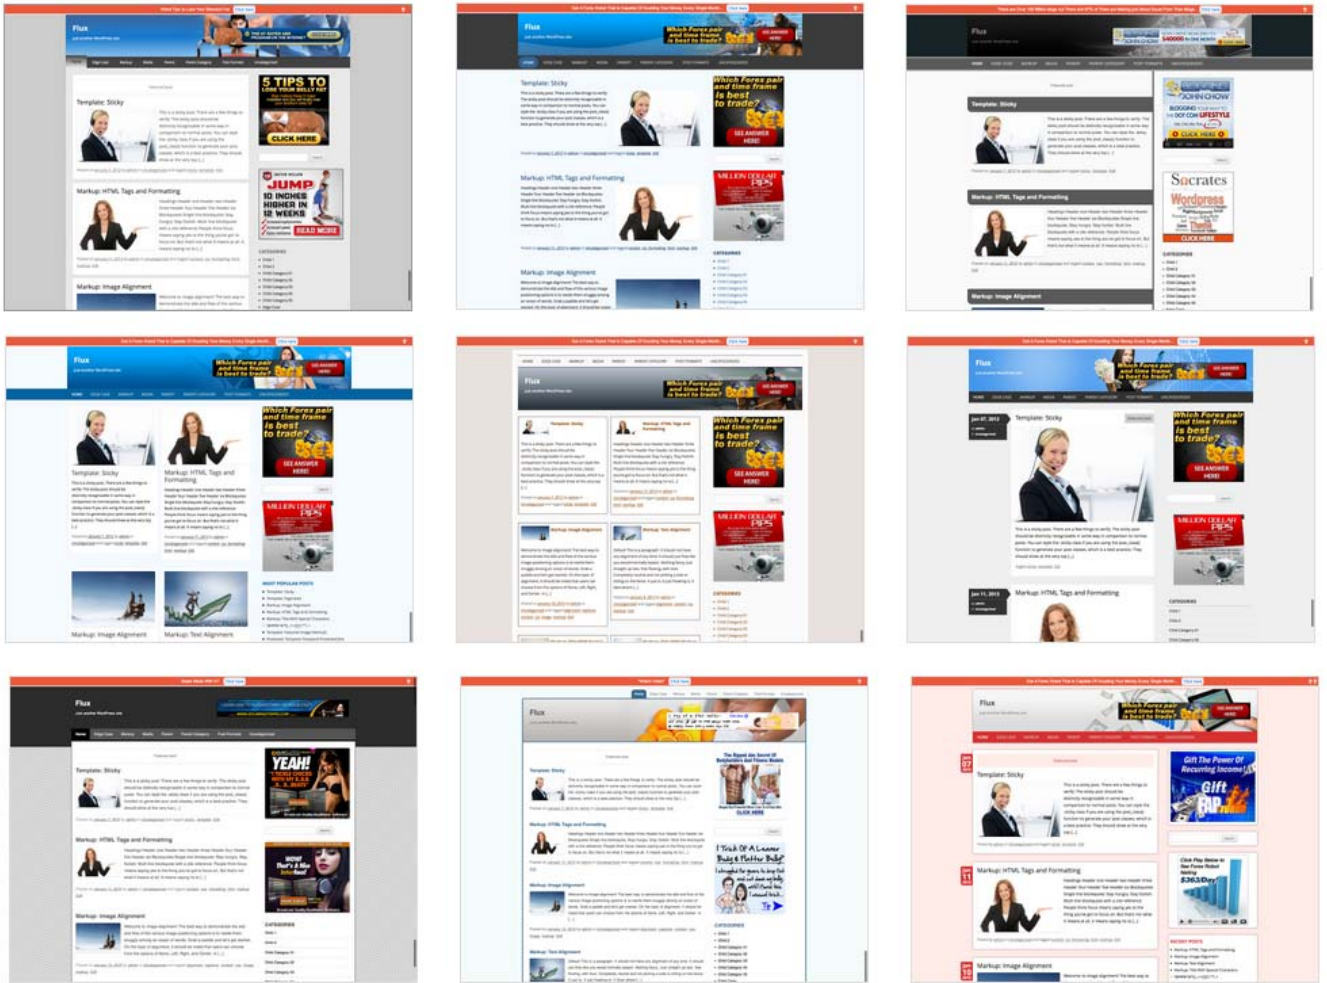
Flux

5 TIPS TO LOSE YOUR BELLY FAT

CLICK HERE

Template: Sticky

Markup: HTML Tags and Formatting

JUMP 10 INCHES HIGHER IN 12 WEEKS

READ MORE

Markup: Image Alignment

Flux

Which Forex pair and time frame is best to trade?

SEE ANSWER HERE!

Template: Sticky

Markup: HTML Tags and Formatting

MILLION DOLLAR PIPS

Markup: Image Alignment

Flux

Template: Sticky

Markup: HTML Tags and Formatting

Socrates

Wordpress

CLICK HERE

Markup: Image Alignment

Flux

Which Forex pair and time frame is best to trade?

SEE ANSWER HERE!

Template: Sticky

Markup: HTML Tags and Formatting

MILLION DOLLAR PIPS

Markup: Image Alignment

Markup: Text Alignment

Flux

Which Forex pair and time frame is best to trade?

SEE ANSWER HERE!

MILLION DOLLAR PIPS

Flux

Which Forex pair and time frame is best to trade?

SEE ANSWER HERE!

Template: Sticky

MILLION DOLLAR PIPS

Markup: HTML Tags and Formatting

Flux

Template: Sticky

YEAH!

Markup: HTML Tags and Formatting

Markup: Image Alignment

Flux

Template: Sticky

Markup: HTML Tags and Formatting

CLICK HERE

Markup: Image Alignment

Markup: Text Alignment

Flux

Which Forex pair and time frame is best to trade?

Template: Sticky

Gift The Power Of Recurring Income!

Markup: HTML Tags and Formatting

Markup: Image Alignment